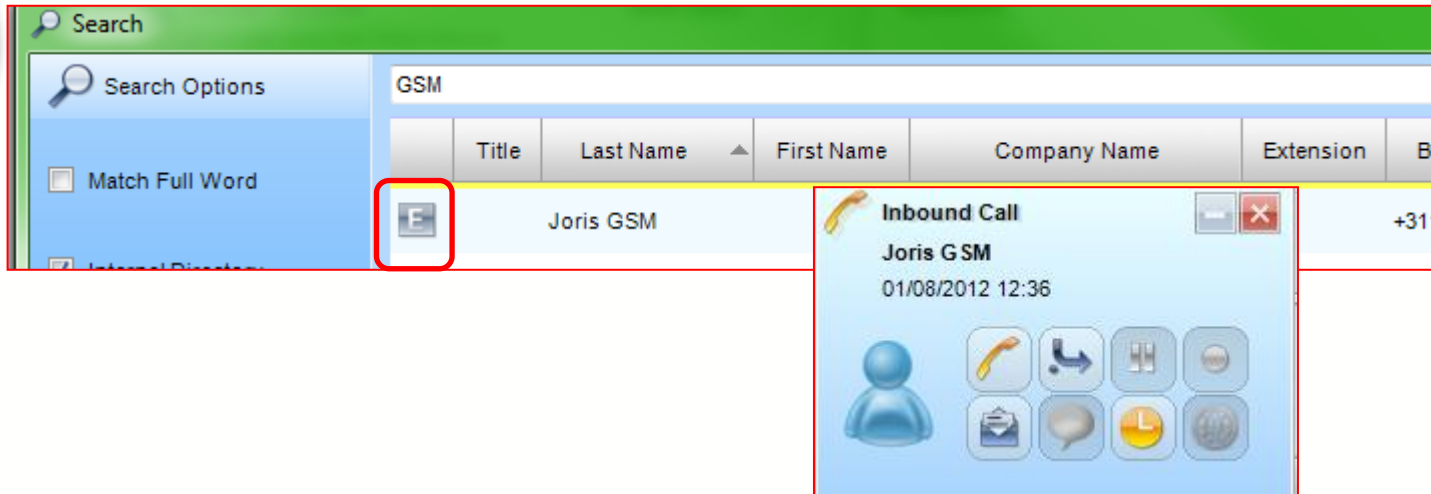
Search

Search Options

Match Full Word

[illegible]

GSM

| | Title | Last Name | First Name | Company Name | Extension | B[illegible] |
|---|---|---|---|---|---|---|
| E | | Joris GSM | | | | +31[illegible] |

Inbound Call

Joris GSM

01/08/2012 12:36